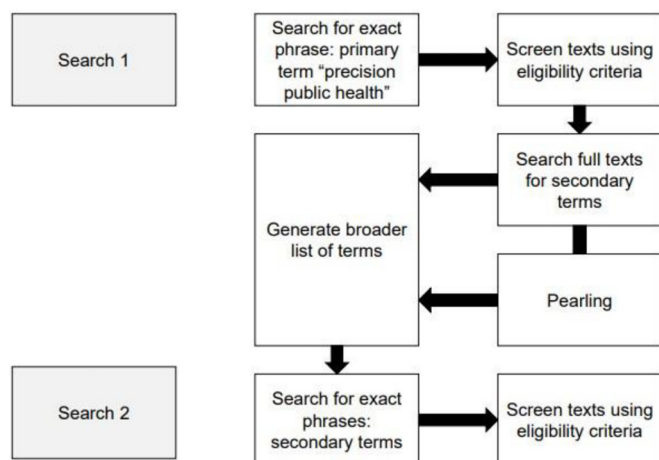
Search 1

Search for exact phrase: primary term “precision public health”

Screen texts using eligibility criteria

Search full texts for secondary terms

Generate broader list of terms

Pearling

Search 2

Search for exact phrases: secondary terms

Screen texts using eligibility criteria